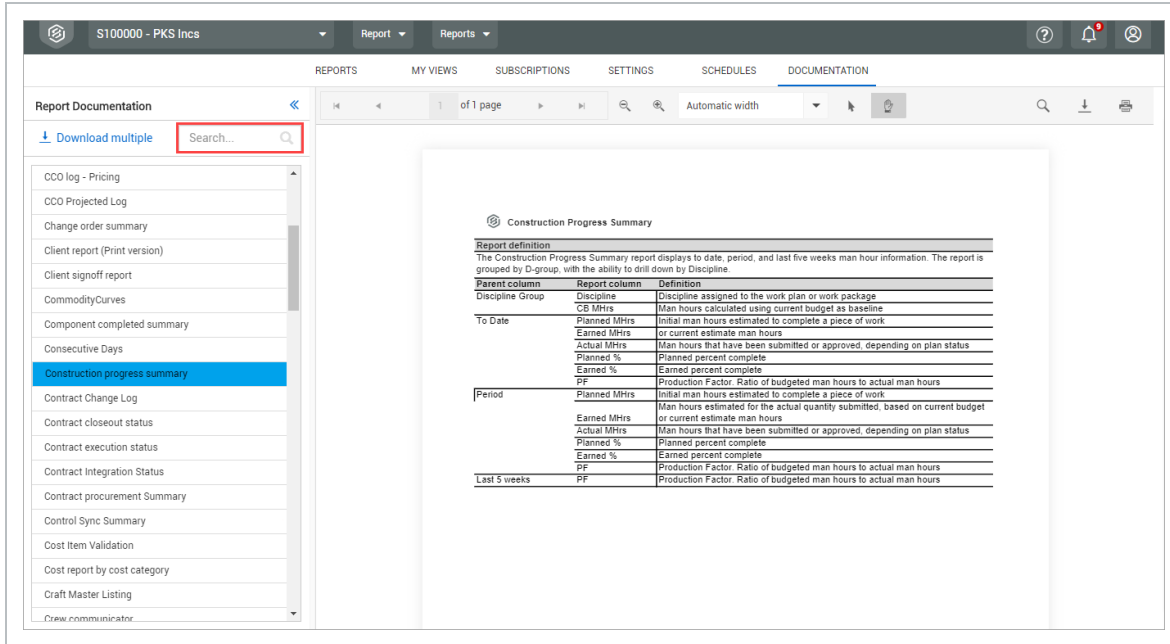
S100000 - PKS Incs

Report

Reports

9

REPORTS MY VIEWS SUBSCRIPTIONS SETTINGS SCHEDULES DOCUMENTATION

Report Documentation

Download multiple

Search...

CCO log - Pricing
CCO Projected Log
Change order summary
Client report (Print version)
Client signoff report
CommodityCurves
Component completed summary
Consecutive Days
Construction progress summary
Contract Change Log
Contract closeout status
Contract execution status
Contract Integration Status
Contract procurement Summary
Control Sync Summary
Cost Item Validation
Cost report by cost category
Craft Master Listing
Crew communicator

1 of 1 page

Automatic width

Construction Progress Summary

Report definition

The Construction Progress Summary report displays to date, period, and last five weeks man hour information. The report is grouped by D-group, with the ability to drill down by Discipline.

| Parent column | Report column | Definition |
|---|---|---|
| Discipline Group | Discipline | Discipline assigned to the work plan or work package |
| | CB MHrs | Man hours calculated using current budget as baseline |
| To Date | Planned MHrs | Initial man hours estimated to complete a piece of work |
| | Earned MHrs | or current estimate man hours |
| | Actual MHrs | Man hours that have been submitted or approved, depending on plan status |
| | Planned % | Planned percent complete |
| | Earned % | Earned percent complete |
| | PF | Production Factor. Ratio of budgeted man hours to actual man hours |
| Period | Planned MHrs | Initial man hours estimated to complete a piece of work |
| | Earned MHrs | Man hours estimated for the actual quantity submitted, based on current budget or current estimate man hours |
| | Actual MHrs | Man hours that have been submitted or approved, depending on plan status |
| | Planned % | Planned percent complete |
| | Earned % | Earned percent complete |
| | PF | Production Factor. Ratio of budgeted man hours to actual man hours |
| Last 5 weeks | PF | Production Factor. Ratio of budgeted man hours to actual man hours |